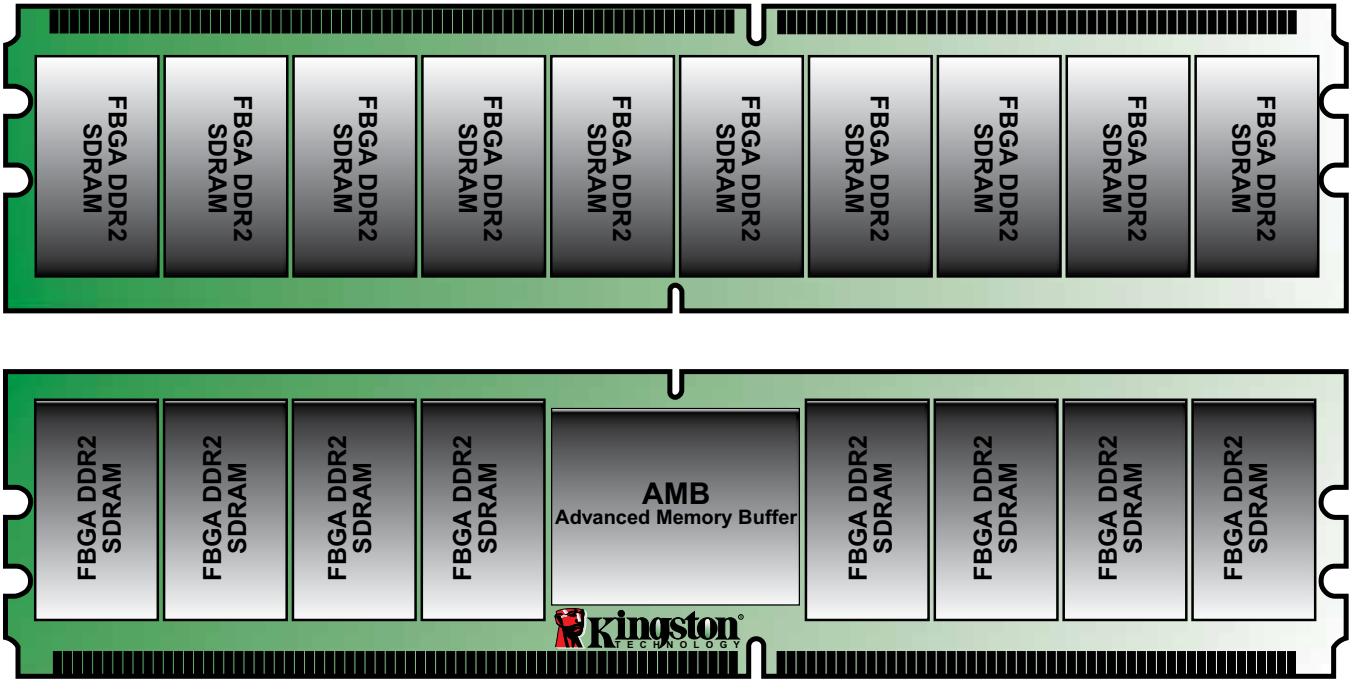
FBGA DDR2 SDRAM

FBGA DDR2 SDRAM

FBGA DDR2 SDRAM

FBGA DDR2 SDRAM

FBGA DDR2 SDRAM

FBGA DDR2 SDRAM

FBGA DDR2 SDRAM

FBGA DDR2 SDRAM

FBGA DDR2 SDRAM

FBGA DDR2 SDRAM

FBGA DDR2 SDRAM

FBGA DDR2 SDRAM

FBGA DDR2 SDRAM

FBGA DDR2 SDRAM

AMB
Advanced Memory Buffer

FBGA DDR2 SDRAM

FBGA DDR2 SDRAM

FBGA DDR2 SDRAM

FBGA DDR2 SDRAM

Kingston® TECHNOLOGY